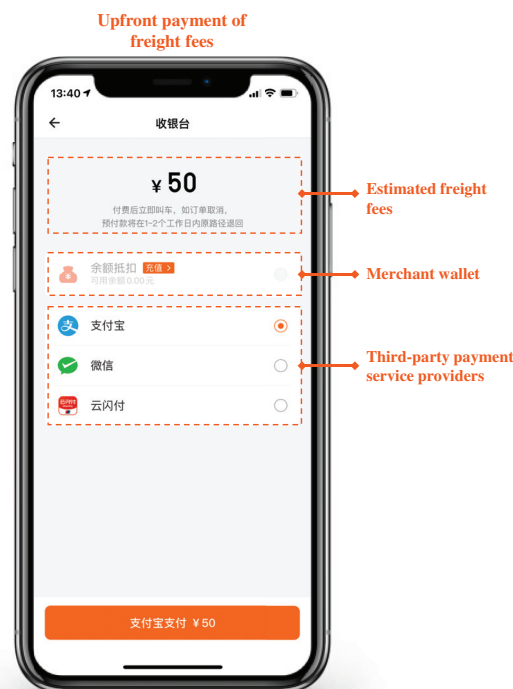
Upfront payment of freight fees

13:40

收银台

¥ 50

付费后立即叫车，如订单取消，
预付款将在1-2个工作日内原路径退回

Estimated freight fees

余额抵扣 充值 >
可用余额 0.00元

Merchant wallet

支付宝

微信

云闪付

Third-party payment service providers

支付宝支付 ¥50